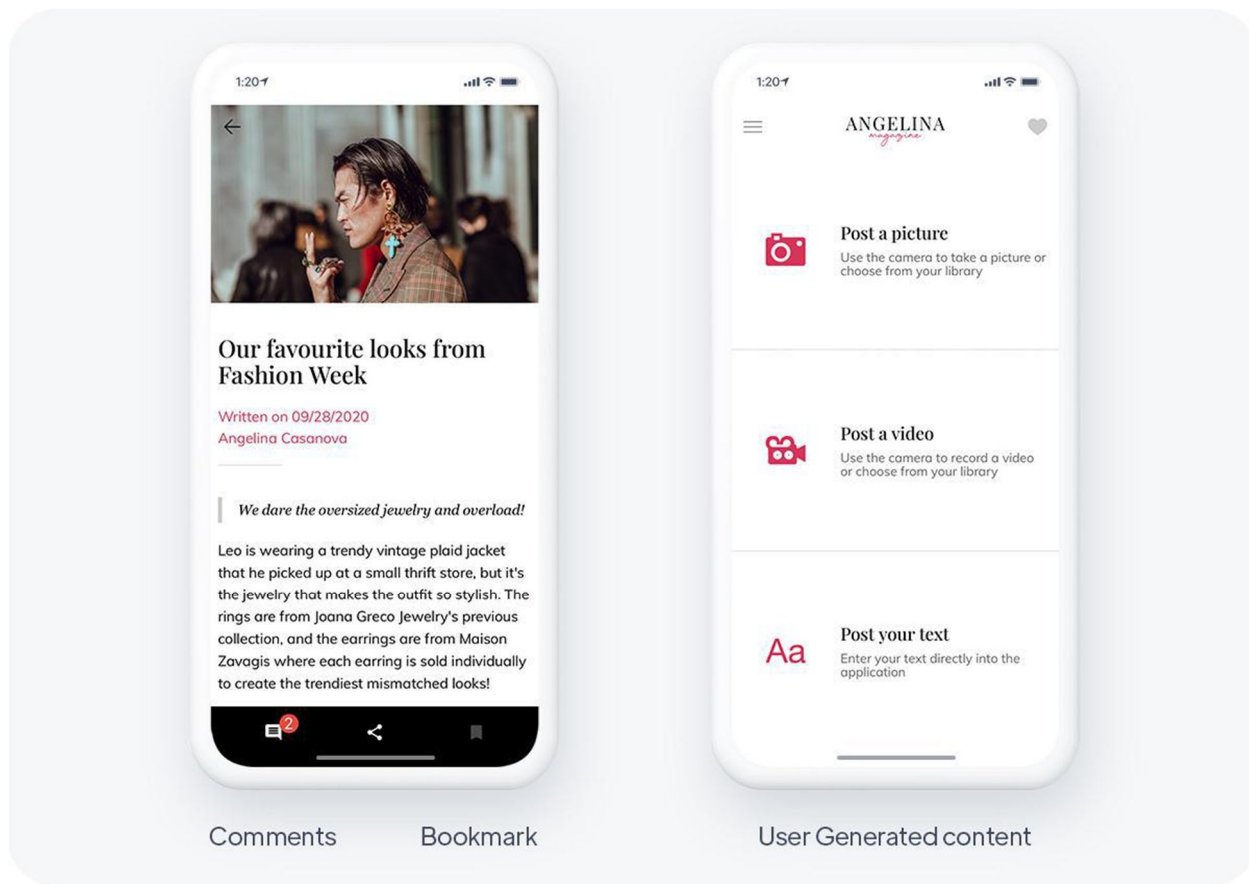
1:20

Our favourite looks from Fashion Week

Written on 09/28/2020
Angelina Casanova

We dare the oversized jewelry and overload!

Leo is wearing a trendy vintage plaid jacket that he picked up at a small thrift store, but it's the jewelry that makes the outfit so stylish. The rings are from Joana Greco Jewelry's previous collection, and the earrings are from Maison Zavagis where each earring is sold individually to create the trendiest mismatched looks!

2

1:20

ANGELINA
magazine

Post a picture
Use the camera to take a picture or choose from your library

Post a video
Use the camera to record a video or choose from your library

Aa
Post your text
Enter your text directly into the application

Comments Bookmark

User Generated content